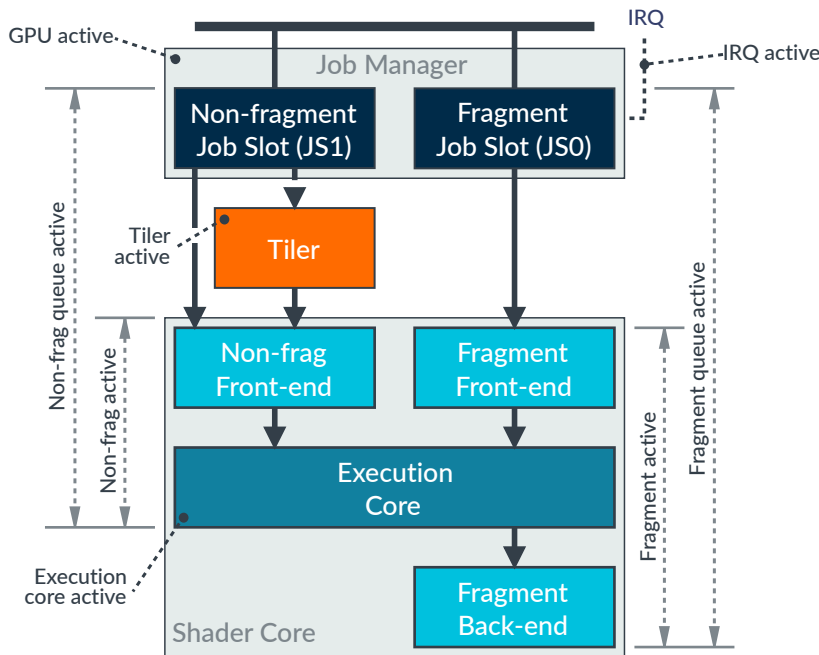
GPU active

IRQ

IRQ active

Job Manager

Non-fragment Job Slot (JS1)

Fragment Job Slot (JS0)

Tiler active

Tiler

Non-frag queue active

Non-frag active

Non-frag Front-end

Fragment Front-end

Fragment active

Fragment queue active

Execution Core

Execution core active

Fragment Back-end

Shader Core